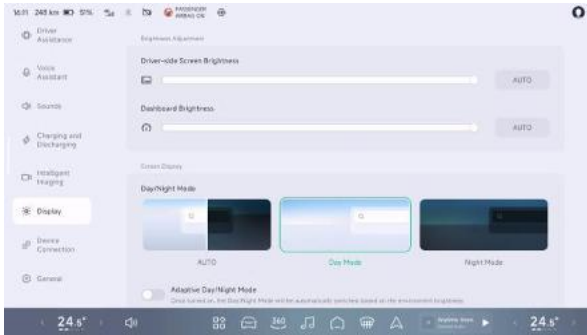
16:01 248 km 51% PASSENGER AIRBAG ON

Driver Assistance

Voice Assistant

Sounds

Charging and Discharging

Intelligent Imaging

Display

Device Connection

General

Brightness Adjustment

Driver-side Screen Brightness

AUTO

Dashboard Brightness

AUTO

Screen Display

Day/Night Mode

AUTO

Day Mode

Night Mode

Adaptive Day/Night Mode

Once turned on, the Day/Night Mode will be automatically switched based on the environment brightness.

24.5°

360

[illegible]

24.5°